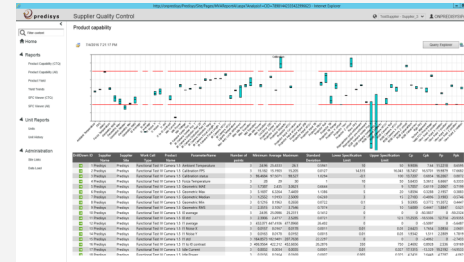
prediqys Supplier Quality Control

Home

Reports
Product Capability (CTQ)
Product Capability (All)
Product Yield
Yield Trends
SPC Status (CTQ)
SPC Status (All)

Unit Reports
Units
Unit History

Administration
Site Links
Data Load

Product capability

Query Explorer

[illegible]